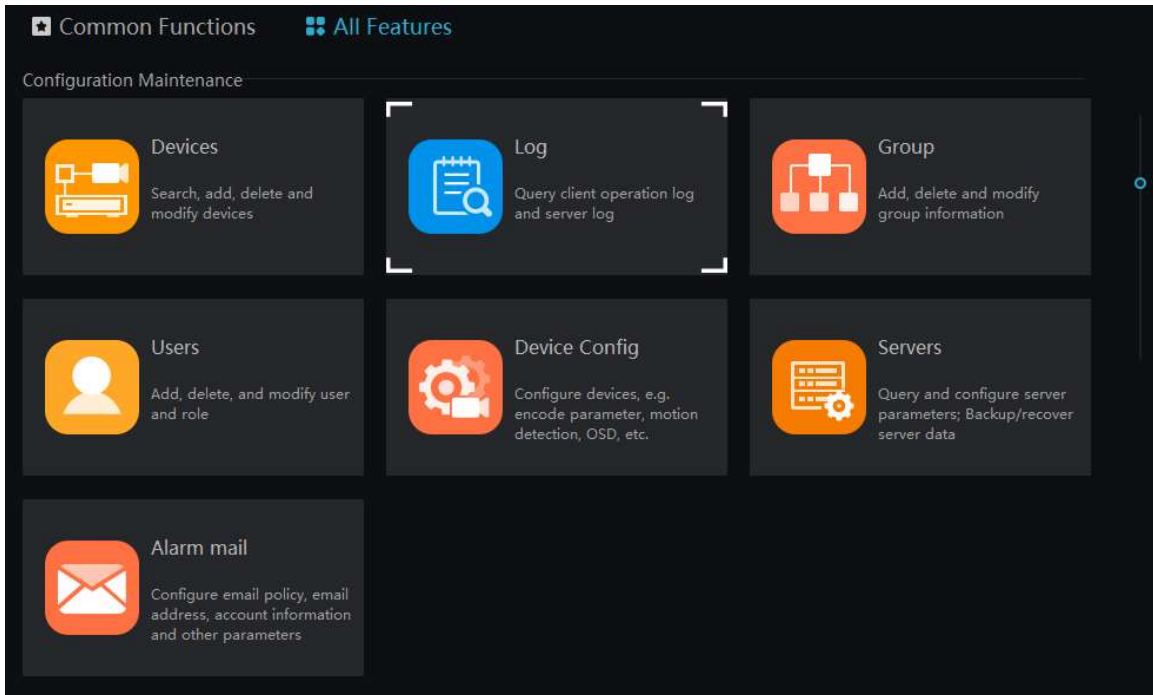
Common Functions All Features

Configuration Maintenance

Devices
Search, add, delete and modify devices

Log
Query client operation log and server log

Group
Add, delete and modify group information

Users
Add, delete, and modify user and role

Device Config
Configure devices, e.g. encode parameter, motion detection, OSD, etc.

Servers
Query and configure server parameters; Backup/recover server data

Alarm mail
Configure email policy, email address, account information and other parameters